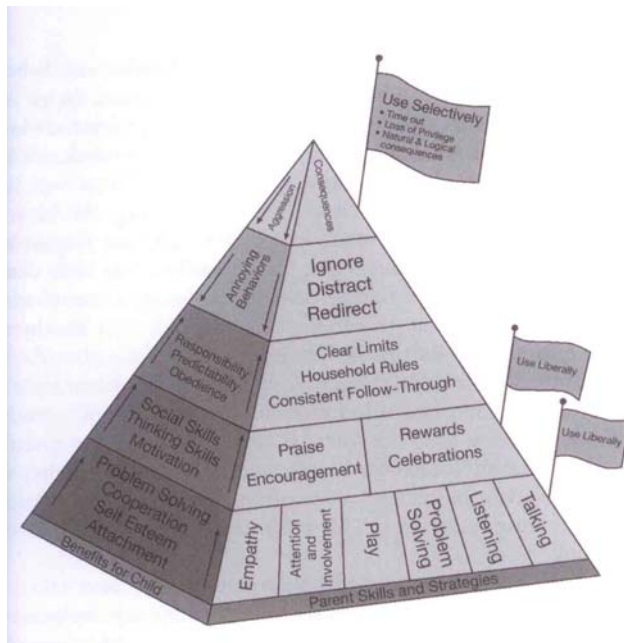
Use Selectively
• Time out
• Loss of Privilege
• Natural & Logical consequences

Aggression

Consequences

Annoying Behaviors

Ignore
Distract
Redirect

Responsibility
Predictability
Obedience

Clear Limits
Household Rules
Consistent Follow-Through

Use Liberally

Social Skills
Thinking Skills
Motivation

Praise
Encouragement

Rewards
Celebrations

Use Liberally

Problem Solving
Cooperation
Self Esteem
Attachment

Empathy

Attention and Involvement

Play

Problem Solving

Listening

Talking

Benefits for Child

Parent Skills and Strategies